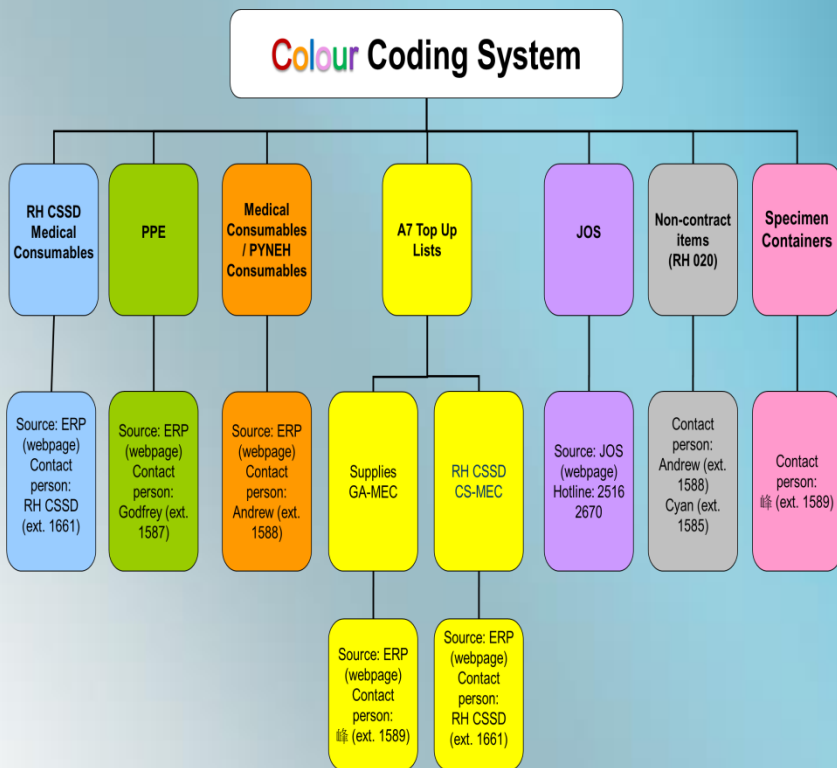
Colour Coding System

RH CSSD Medical Consumables

Source: ERP (webpage) Contact person: RH CSSD (ext. 1661)

PPE

Source: ERP (webpage) Contact person: Godfrey (ext. 1587)

Medical Consumables / PYNEH Consumables

Source: ERP (webpage) Contact person: Andrew (ext. 1588)

A7 Top Up Lists

Supplies GA-MEC

Source: ERP (webpage) Contact person: 峰 (ext. 1589)

RH CSSD CS-MEC

Source: ERP (webpage) Contact person: RH CSSD (ext. 1661)

JOS

Source: JOS (webpage) Hotline: 2516 2670

Non-contract items (RH 020)

Contact person: Andrew (ext. 1588) Cyan (ext. 1585)

Specimen Containers

Contact person: 峰 (ext. 1589)